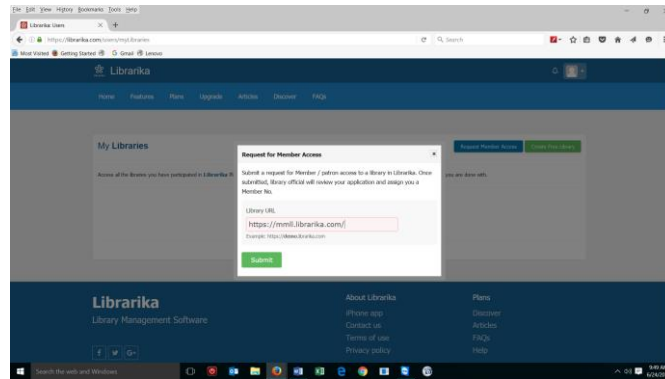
File Edit View History Bookmarks Tools Help

Librarika Users

https://librarika.com/users/mylibraries

Search

Most Visited Getting Started Gmail Lenovo

Librarika

Home Features Plans Upgrade Articles Discover FAQs

My Libraries

Request Member Access

Create Free Library

Access all the libraries you have participated in Librarika. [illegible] you are done with.

Request for Member Access

×

Submit a request for Member / patron access to a library in Librarika. Once submitted, library official will review your application and assign you a Member No.

Library URL

https://mmll.librarika.com/

Example: https://demo.librarika.com

Submit

Librarika

Library Management Software

About Librarika

iPhone app

Contact us

Terms of use

Privacy policy

Plans

Discover

Articles

FAQs

Help

Search the web and Windows

9:49 AM

6/24/2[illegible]